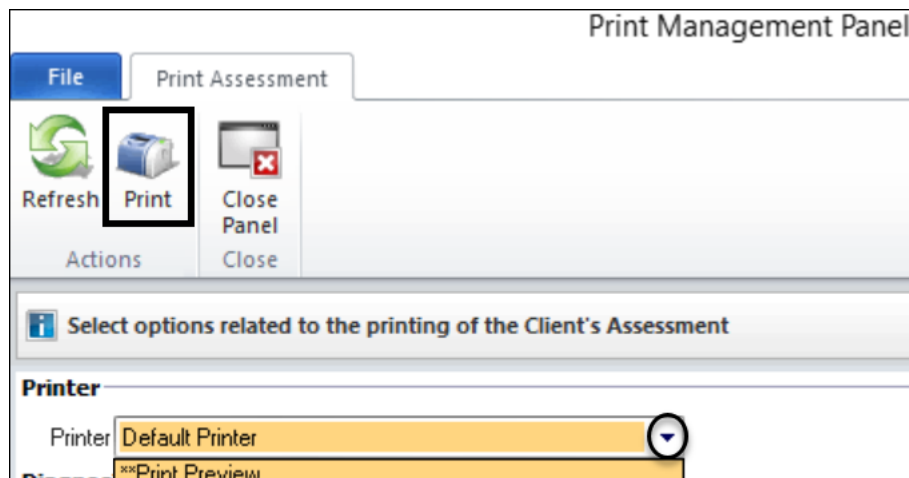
Print Management Panel

File

Print Assessment

Refresh

Print

Close Panel

Actions

Close

Select options related to the printing of the Client's Assessment

Printer

Printer Default Printer

**Print Preview